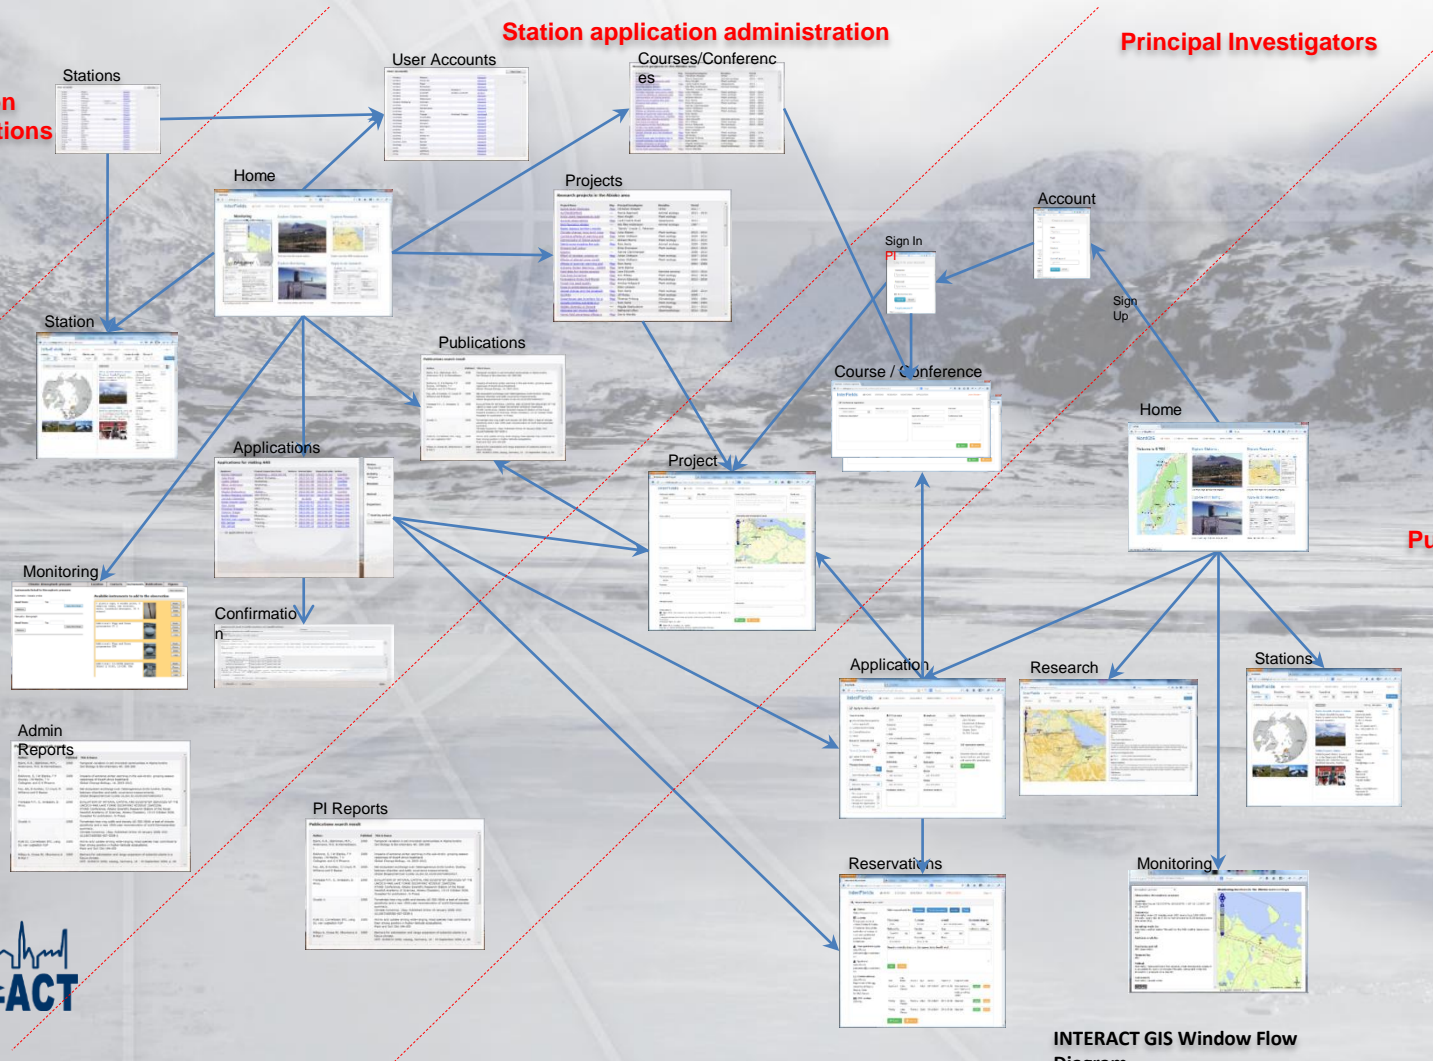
n
tions

Station application administration

Principal Investigators

Stations

User Accounts

Courses/Conferences

Home

Projects

Account

Sign In
PI

Sign Up

Station

Publications

Course / Conference

Home

Applications

Project

Pu

Monitoring

Confirmation

Application

Research

Stations

Admin
Reports

PI Reports

Reservations

Monitoring

ACT

INTERACT GIS Window Flow Diagram